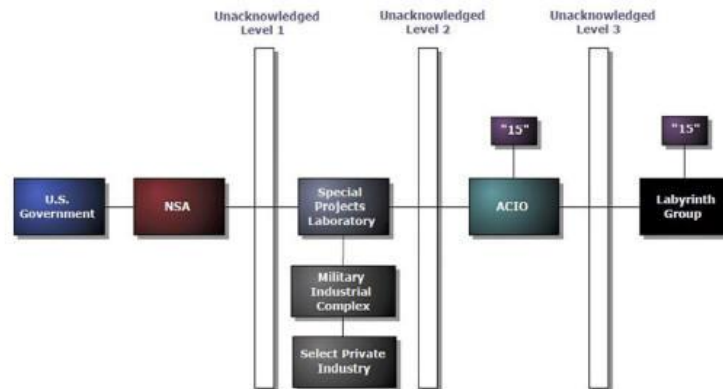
Unacknowledged Level 1

Unacknowledged Level 2

Unacknowledged Level 3

"15"

"15"

U.S. Government

NSA

Special Projects Laboratory

ACIO

Labyrinth Group

Military Industrial Complex

Select Private Industry